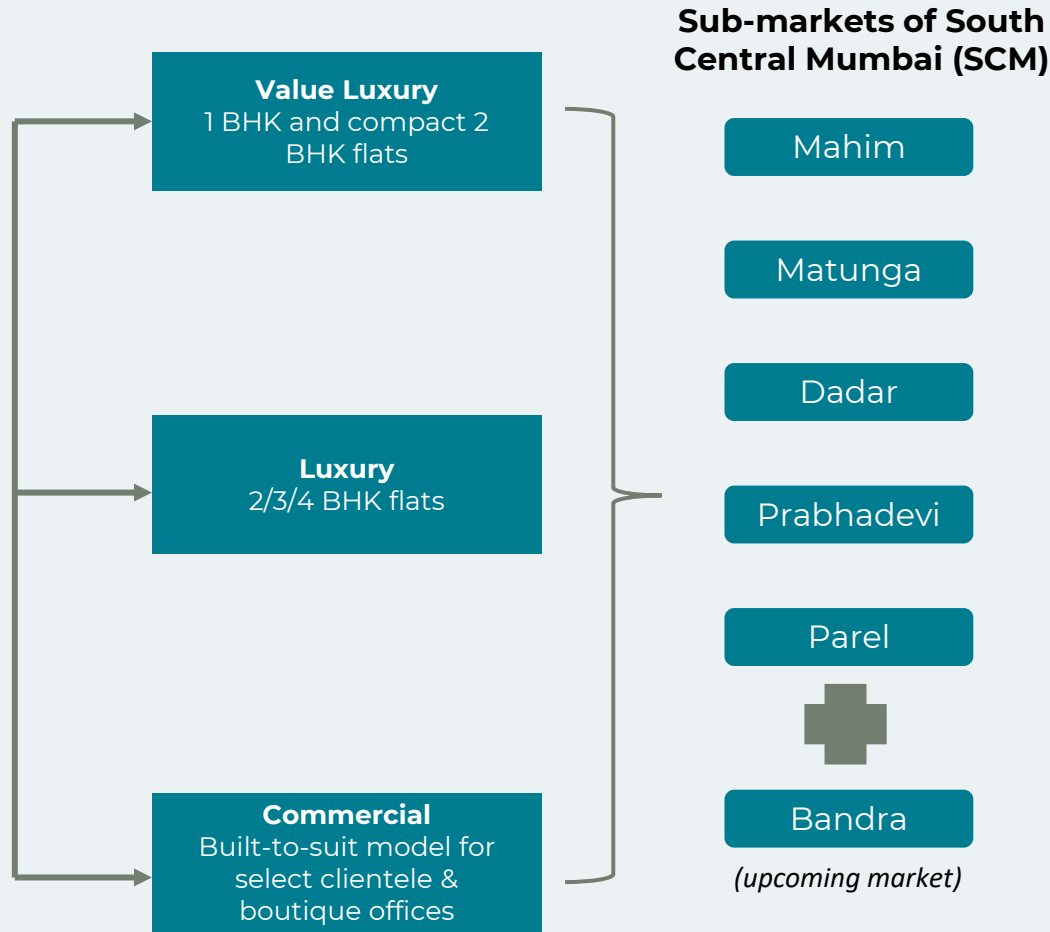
Sub-markets of South Central Mumbai (SCM)

Value Luxury
1 BHK and compact 2 BHK flats

Luxury
2/3/4 BHK flats

Commercial
Built-to-suit model for select clientele & boutique offices

Mahim

Matunga

Dadar

Prabhadevi

Parel

Bandra
(upcoming market)